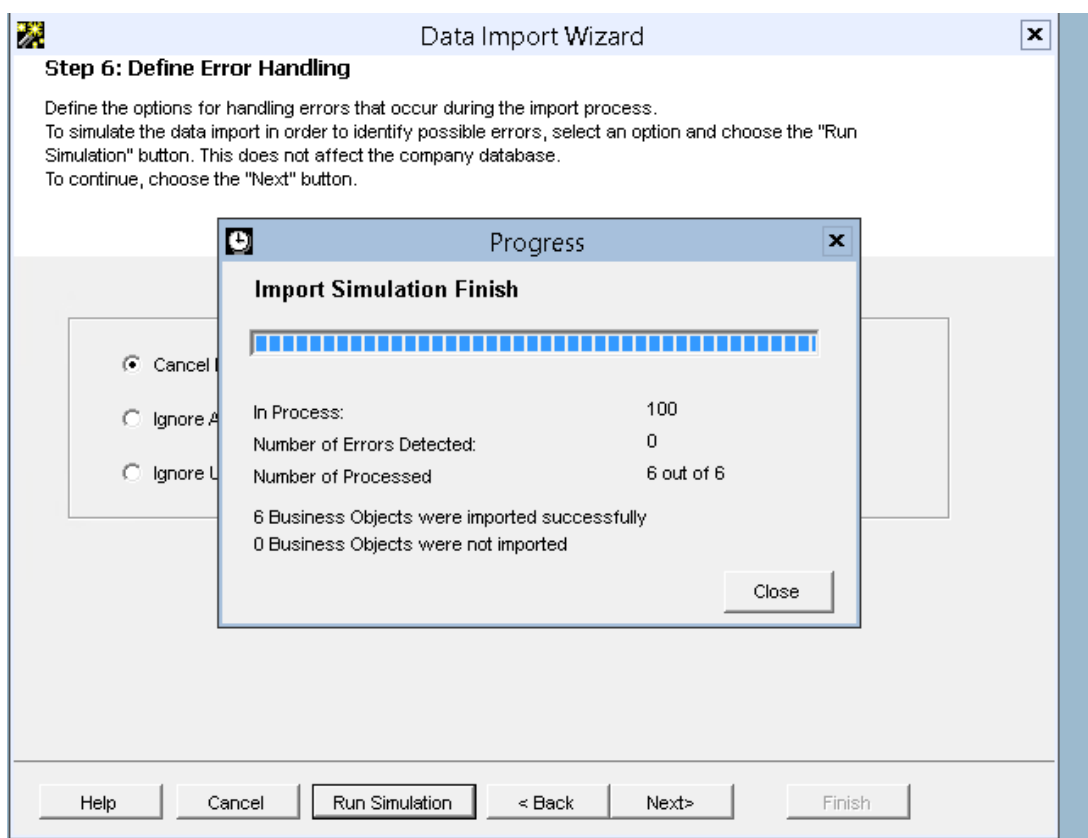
Data Import Wizard

Step 6: Define Error Handling

Define the options for handling errors that occur during the import process.
To simulate the data import in order to identify possible errors, select an option and choose the "Run Simulation" button. This does not affect the company database.
To continue, choose the "Next" button.

Cancel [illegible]
Ignore A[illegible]
Ignore U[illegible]

Progress

Import Simulation Finish

| | |
|---|---|
| In Process: | 100 |
| Number of Errors Detected: | 0 |
| Number of Processed | 6 out of 6 |

6 Business Objects were imported successfully
0 Business Objects were not imported

Close

Help | Cancel | Run Simulation | < Back | Next> | Finish